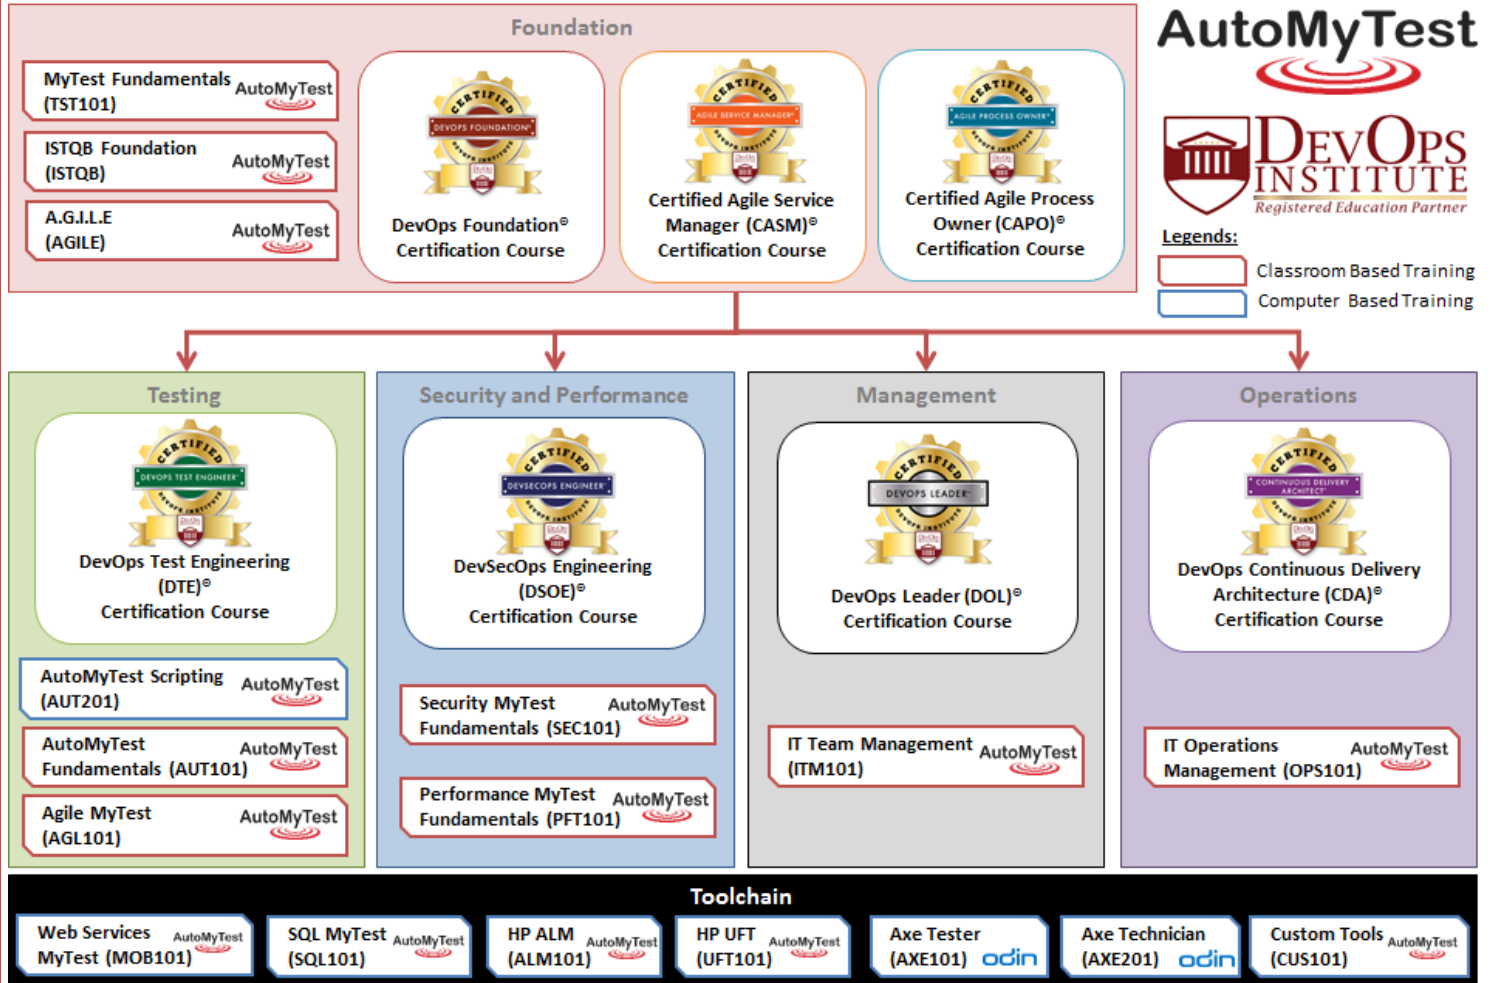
Foundation

MyTest Fundamentals (TST101) AutoMyTest

ISTQB Foundation (ISTQB) AutoMyTest

A.G.I.L.E (AGILE) AutoMyTest

CERTIFIED DEVOPS FOUNDATION DevOps Foundation® Certification Course

CERTIFIED AGILE SERVICE MANAGER Certified Agile Service Manager (CASM)® Certification Course

CERTIFIED AGILE PROCESS OWNER Certified Agile Process Owner (CAPO)® Certification Course

AutoMyTest

DEVOPS INSTITUTE
Registered Education Partner

Legends:
Classroom Based Training
Computer Based Training

Testing

CERTIFIED DEVOPS TEST ENGINEER DevOps Test Engineering (DTE)® Certification Course

AutoMyTest Scripting (AUT201) AutoMyTest

AutoMyTest Fundamentals (AUT101) AutoMyTest

Agile MyTest (AGL101) AutoMyTest

Security and Performance

CERTIFIED DEVSECOPS ENGINEER DevSecOps Engineering (DSOE)® Certification Course

Security MyTest Fundamentals (SEC101) AutoMyTest

Performance MyTest Fundamentals (PFT101) AutoMyTest

Management

CERTIFIED DEVOPS LEADER DevOps Leader (DOL)® Certification Course

IT Team Management (ITM101) AutoMyTest

Operations

CERTIFIED CONTINUOUS DELIVERY ARCHITECT DevOps Continuous Delivery Architecture (CDA)® Certification Course

IT Operations Management (OPS101) AutoMyTest

Toolchain

Web Services MyTest (MOB101) AutoMyTest

SQL MyTest (SQL101) AutoMyTest

HP ALM (ALM101) AutoMyTest

HP UFT (UFT101) AutoMyTest

Axe Tester (AXE101) odin

Axe Technician (AXE201) odin

Custom Tools (CUS101) AutoMyTest